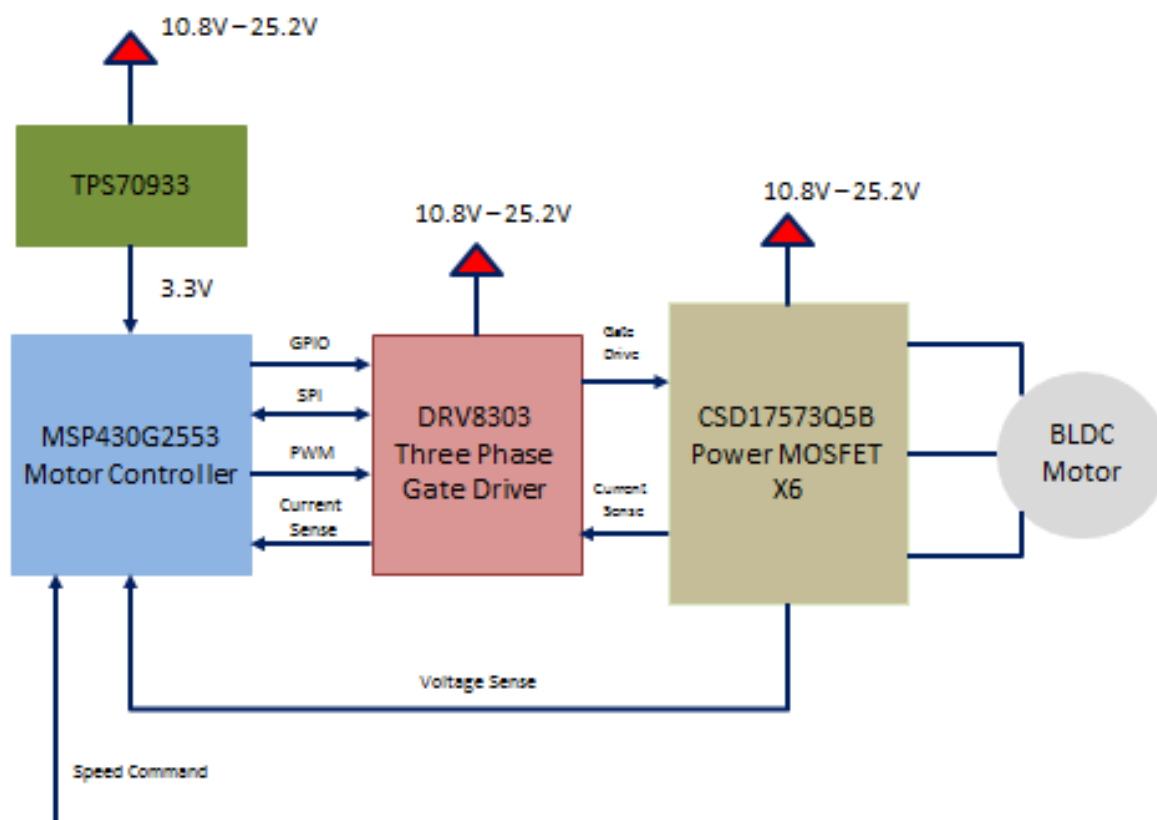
10.8V – 25.2V

TPS70933

3.3V

10.8V – 25.2V

10.8V – 25.2V

GPIO

SPI

PWM

Current Sense

MSP430G2553 Motor Controller

DRV8303 Three Phase Gate Driver

Gate Drive

Current Sense

CSD17573Q5B Power MOSFET X6

BLDC Motor

Voltage Sense

Speed Command